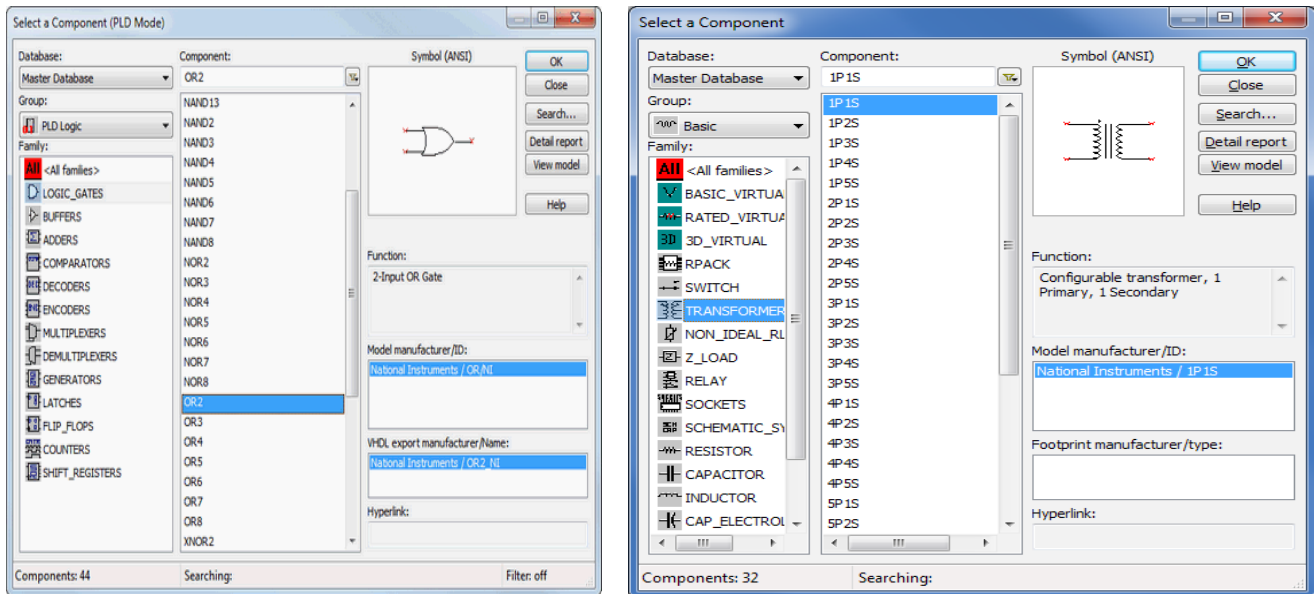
Select a Component (PLD Mode)

Database:
Master Database
Group:
PLD Logic
Family:
All <All families>
LOGIC_GATES
BUFFERS
ADDERS
COMPARATORS
DECODERS
ENCODERS
MULTIPLEXERS
DEMULTIPLEXERS
GENERATORS
LATCHES
FLIP_FLOPS
COUNTERS
SHIFT_REGISTERS

Component:
OR2
NAND13
NAND2
NAND3
NAND4
NAND5
NAND6
NAND7
NAND8
NOR2
NOR3
NOR4
NOR5
NOR6
NOR7
NOR8
OR2
OR3
OR4
OR5
OR6
OR7
OR8
XNOR2

Symbol (ANSI)

Function:
2-Input OR Gate

Model manufacturer/ID:
National Instruments / OR/NI

VHDL export manufacturer/Name:
National Instruments / OR2_NI

Hyperlink:

OK
Close
Search...
Detail report
View model
Help

Components: 44
Searching:
Filter: off

Select a Component

Database:
Master Database
Group:
Basic
Family:
All <All families>
BASIC_VIRTUA
RATED_VIRTUA
3D 3D_VIRTUAL
RPACK
SWITCH
TRANSFORMER
NON_IDEAL_RL
Z_LOAD
RELAY
SOCKETS
SCHEMATIC_SY
RESISTOR
CAPACITOR
INDUCTOR
CAP_ELECTROL

Component:
1P1S
1P1S
1P2S
1P3S
1P4S
1P5S
2P1S
2P2S
2P3S
2P4S
2P5S
3P1S
3P2S
3P3S
3P4S
3P5S
4P1S
4P2S
4P3S
4P4S
4P5S
5P1S
5P2S

Symbol (ANSI)

Function:
Configurable transformer, 1 Primary, 1 Secondary

Model manufacturer/ID:
National Instruments / 1P1S

Footprint manufacturer/type:

Hyperlink:

OK
Close
Search...
Detail report
View model
Help

Components: 32
Searching: